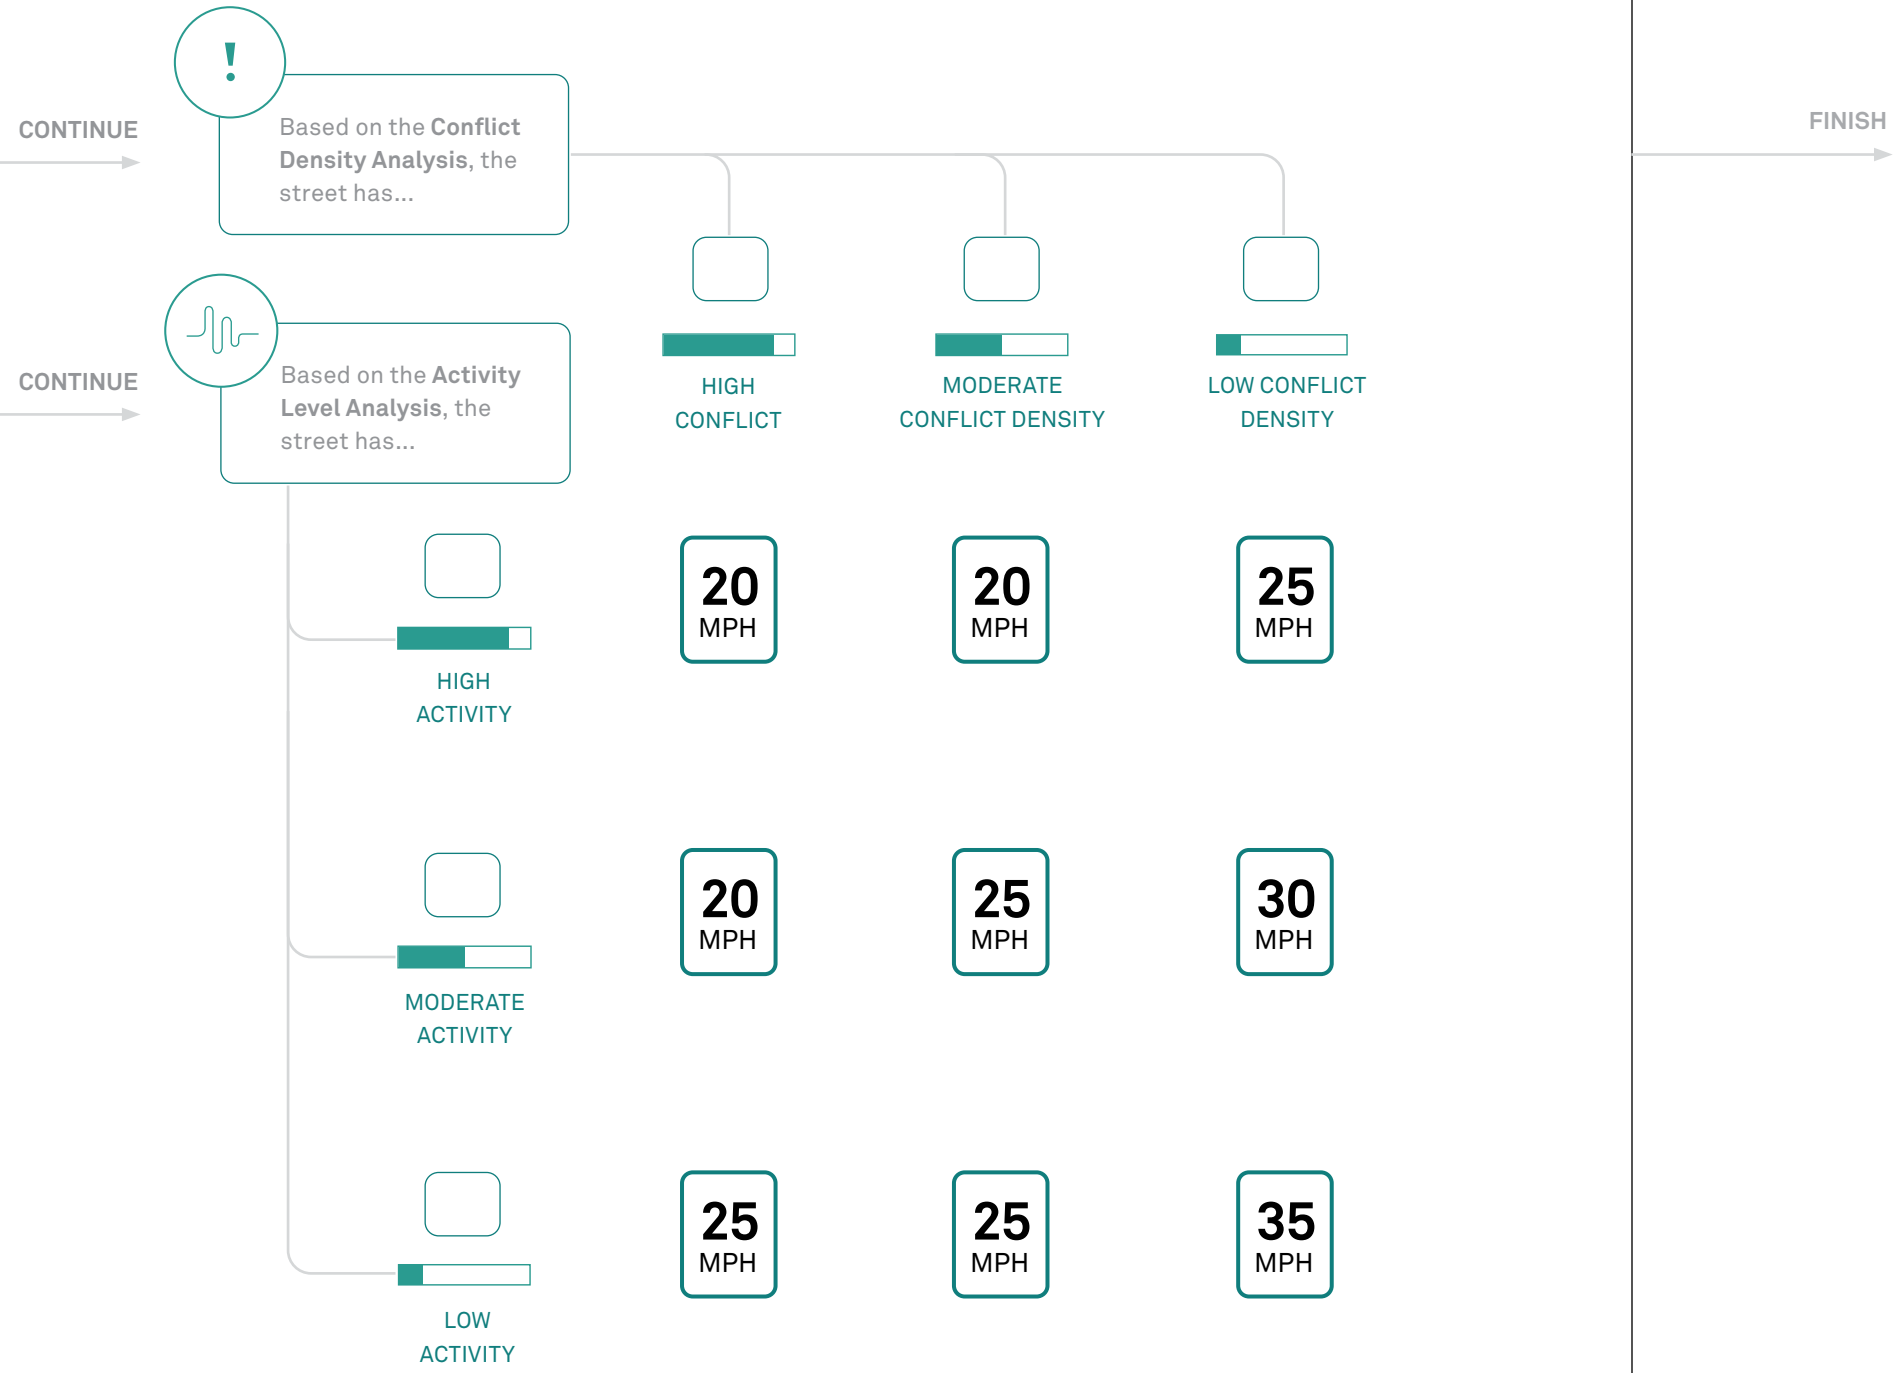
CONTINUE

!

Based on the Conflict Density Analysis, the street has...

FINISH

CONTINUE

Based on the Activity Level Analysis, the street has...

HIGH CONFLICT

MODERATE CONFLICT DENSITY

LOW CONFLICT DENSITY

HIGH ACTIVITY

| | HIGH CONFLICT | MODERATE CONFLICT DENSITY | LOW CONFLICT DENSITY |
|---|---|---|---|
| HIGH ACTIVITY | 20 MPH | 20 MPH | 25 MPH |
| MODERATE ACTIVITY | 20 MPH | 25 MPH | 30 MPH |
| LOW ACTIVITY | 25 MPH | 25 MPH | 35 MPH |

MODERATE ACTIVITY

LOW ACTIVITY